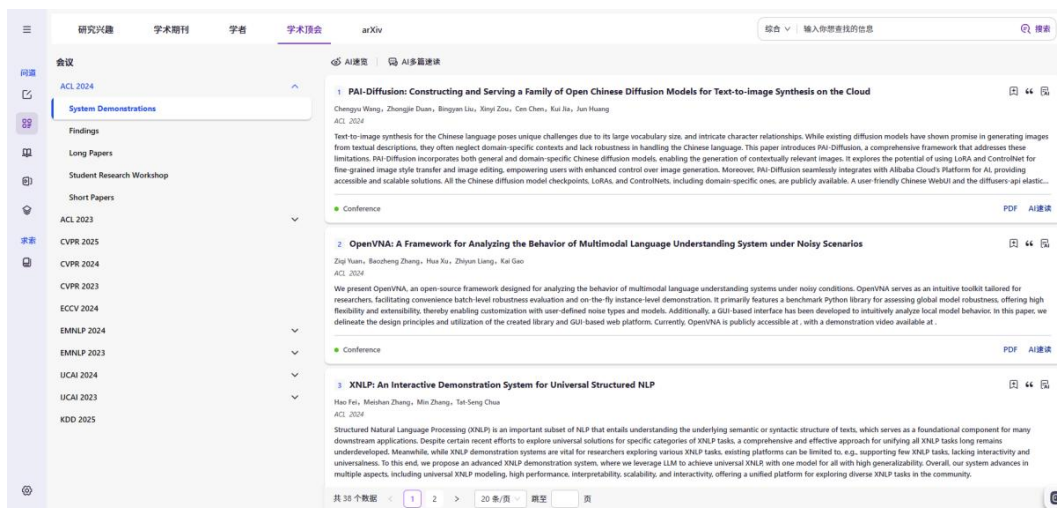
问道

求索

研究兴趣 学术期刊 学者 学术顶会 arXiv

综合 输入你想查找的信息 搜索

会议

ACL 2024

System Demonstrations

Findings

Long Papers

Student Research Workshop

Short Papers

ACL 2023

CVPR 2025

CVPR 2024

CVPR 2023

ECCV 2024

EMNLP 2024

EMNLP 2023

IJCAI 2024

IJCAI 2023

KDD 2025

AI速览 AI多篇速读

1 PAI-Diffusion: Constructing and Serving a Family of Open Chinese Diffusion Models for Text-to-image Synthesis on the Cloud

Chengyu Wang, Zhongjie Duan, Bingyan Liu, Xinyi Zou, Cen Chen, Kui Jia, Jun Huang

ACL 2024

Text-to-image synthesis for the Chinese language poses unique challenges due to its large vocabulary size, and intricate character relationships. While existing diffusion models have shown promise in generating images from textual descriptions, they often neglect domain-specific contexts and lack robustness in handling the Chinese language. This paper introduces PAI-Diffusion, a comprehensive framework that addresses these limitations. PAI-Diffusion incorporates both general and domain-specific Chinese diffusion models, enabling the generation of contextually relevant images. It explores the potential of using LoRA and ControlNet for fine-grained image style transfer and image editing, empowering users with enhanced control over image generation. Moreover, PAI-Diffusion seamlessly integrates with Alibaba Cloud's Platform for AI, providing accessible and scalable solutions. All the Chinese diffusion model checkpoints, LoRAs, and ControlNets, including domain-specific ones, are publicly available. A user-friendly Chinese WebUI and the diffusers-api elastic...

Conference

PDF AI速读

2 OpenVNA: A Framework for Analyzing the Behavior of Multimodal Language Understanding System under Noisy Scenarios

Ziqi Yuan, Baozheng Zhang, Hua Xu, Zhiyun Liang, Kai Gao

ACL 2024

We present OpenVNA, an open-source framework designed for analyzing the behavior of multimodal language understanding systems under noisy conditions. OpenVNA serves as an intuitive toolkit tailored for researchers, facilitating convenience batch-level robustness evaluation and on-the-fly instance-level demonstration. It primarily features a benchmark Python library for assessing global model robustness, offering high flexibility and extensibility, thereby enabling customization with user-defined noise types and models. Additionally, a GUI-based interface has been developed to intuitively analyze local model behavior. In this paper, we delineate the design principles and utilization of the created library and GUI-based web platform. Currently, OpenVNA is publicly accessible at , with a demonstration video available at .

Conference

PDF AI速读

3 XNLP: An Interactive Demonstration System for Universal Structured NLP

Hao Fei, Meishan Zhang, Min Zhang, Tat-Seng Chua

ACL 2024

Structured Natural Language Processing (XNLP) is an important subset of NLP that entails understanding the underlying semantic or syntactic structure of texts, which serves as a foundational component for many downstream applications. Despite certain recent efforts to explore universal solutions for specific categories of XNLP tasks, a comprehensive and effective approach for unifying all XNLP tasks long remains underdeveloped. Meanwhile, while XNLP demonstration systems are vital for researchers exploring various XNLP tasks, existing platforms can be limited to, e.g., supporting few XNLP tasks, lacking interactivity and universalness. To this end, we propose an advanced XNLP demonstration system, where we leverage LLM to achieve universal XNLP, with one model for all with high generalizability. Overall, our system advances in multiple aspects, including universal XNLP modeling, high performance, interpretability, scalability, and interactivity, offering a unified platform for exploring diverse XNLP tasks in the community.

共 38 个数据 < 1 2 > 20 条/页 跳至 页